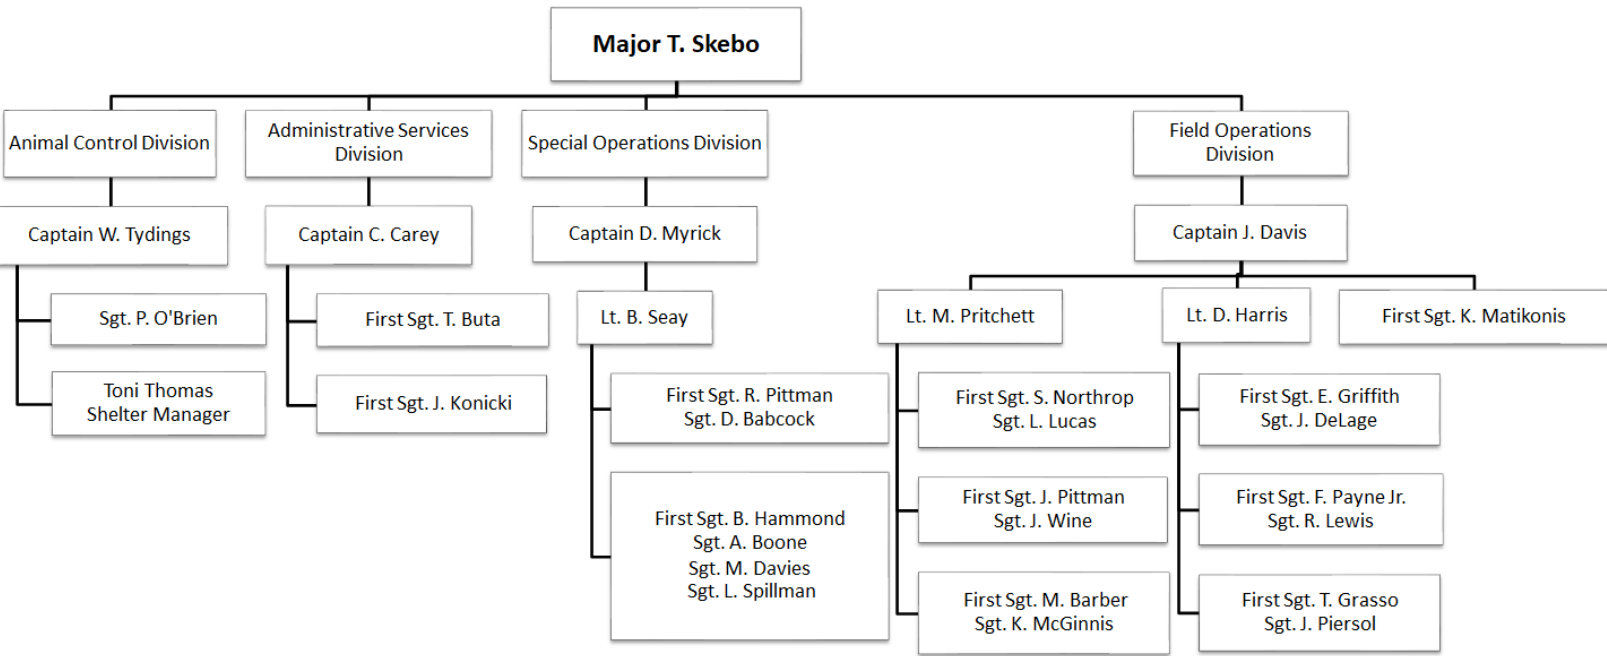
Major T. Skebo

Animal Control Division

Captain W. Tydings

Sgt. P. O'Brien

Toni Thomas
Shelter Manager

Administrative Services Division

Captain C. Carey

First Sgt. T. Buta

First Sgt. J. Konicki

Special Operations Division

Captain D. Myrick

Lt. B. Seay

First Sgt. R. Pittman
Sgt. D. Babcock

First Sgt. B. Hammond
Sgt. A. Boone
Sgt. M. Davies
Sgt. L. Spillman

Field Operations Division

Captain J. Davis

Lt. M. Pritchett

First Sgt. S. Northrop
Sgt. L. Lucas

First Sgt. J. Pittman
Sgt. J. Wine

First Sgt. M. Barber
Sgt. K. McGinnis

Lt. D. Harris

First Sgt. E. Griffith
Sgt. J. DeLage

First Sgt. F. Payne Jr.
Sgt. R. Lewis

First Sgt. T. Grasso
Sgt. J. Piersol

First Sgt. K. Matikonis